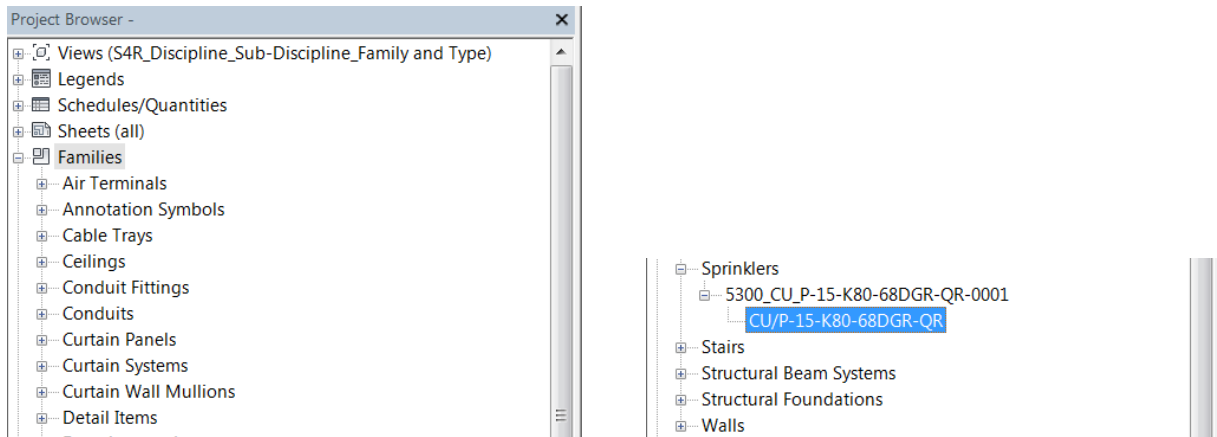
Project Browser -
×
Views (S4R_Discipline_Sub-Discipline_Family and Type)
Legends
Schedules/Quantities
Sheets (all)
Families
Air Terminals
Annotation Symbols
Cable Trays
Ceilings
Conduit Fittings
Conduits
Curtain Panels
Curtain Systems
Curtain Wall Mullions
Detail Items

Sprinklers
5300_CU_P-15-K80-68DGR-QR-0001
CU/P-15-K80-68DGR-QR
Stairs
Structural Beam Systems
Structural Foundations
Walls